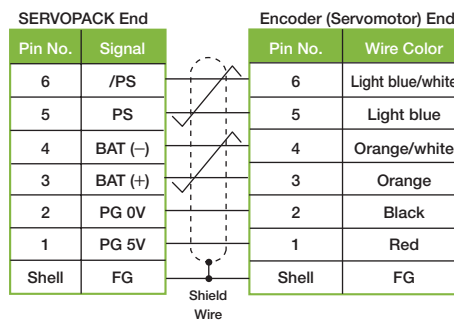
SERVOPACK End

| Pin No. | Signal |
|---|---|
| 6 | /PS |
| 5 | PS |
| 4 | BAT (−) |
| 3 | BAT (+) |
| 2 | PG 0V |
| 1 | PG 5V |
| Shell | FG |

Shield Wire

Encoder (Servomotor) End

| Pin No. | Wire Color |
|---|---|
| 6 | Light blue/white |
| 5 | Light blue |
| 4 | Orange/white |
| 3 | Orange |
| 2 | Black |
| 1 | Red |
| Shell | FG |